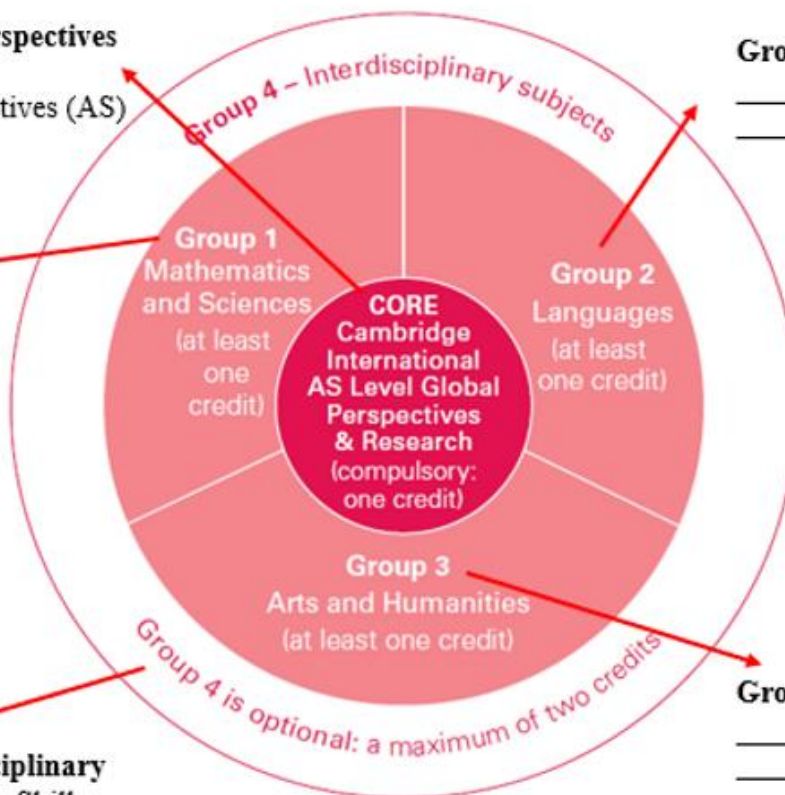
spectives

tives (AS)

Gro

Group 4 – Interdisciplinary subjects

Group 1
Mathematics and Sciences
(at least one credit)

CORE
Cambridge International AS Level Global Perspectives & Research
(compulsory: one credit)

Group 2
Languages
(at least one credit)

Group 3
Arts and Humanities
(at least one credit)

Group 4 is optional: a maximum of two credits

Gro

iplinary
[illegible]